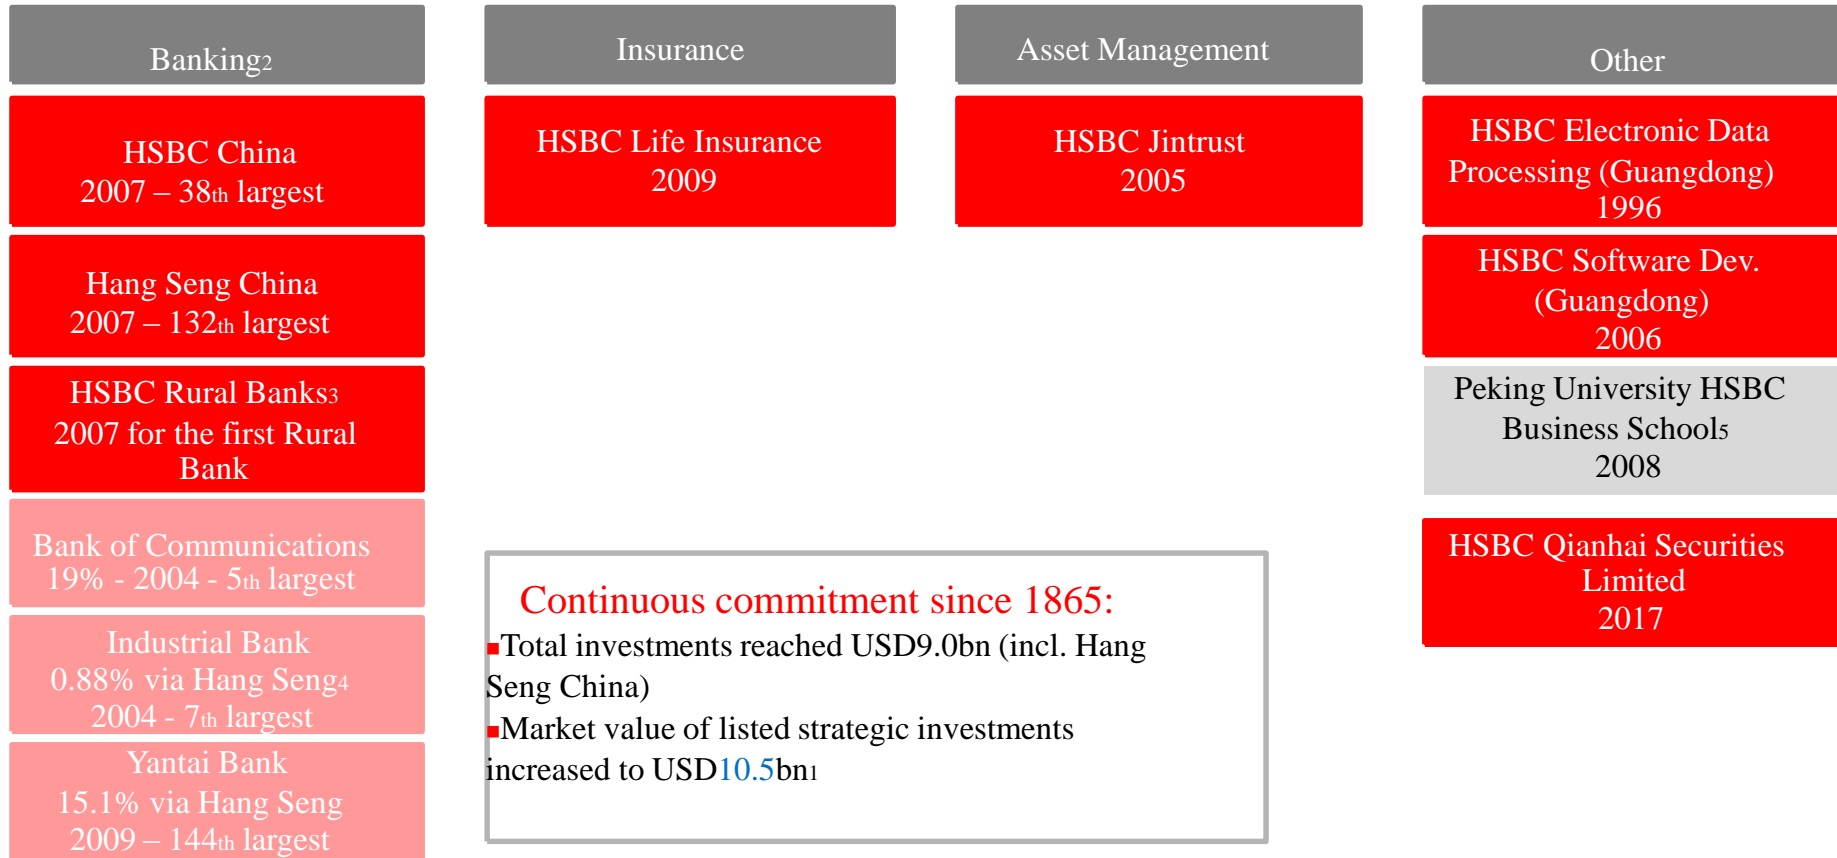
Banking2

HSBC China
2007 – 38th largest

Hang Seng China
2007 – 132th largest

HSBC Rural Banks3
2007 for the first Rural Bank

Bank of Communications
19% - 2004 - 5th largest

Industrial Bank
0.88% via Hang Seng4
2004 - 7th largest

Yantai Bank
15.1% via Hang Seng
2009 – 144th largest

Insurance

HSBC Life Insurance
2009

Asset Management

HSBC Jintrust
2005

Other

HSBC Electronic Data Processing (Guangdong)
1996

HSBC Software Dev. (Guangdong)
2006

Peking University HSBC Business Schools5
2008

HSBC Qianhai Securities Limited
2017

Continuous commitment since 1865:
Total investments reached USD9.0bn (incl. Hang Seng China)
Market value of listed strategic investments increased to USD10.5bn1